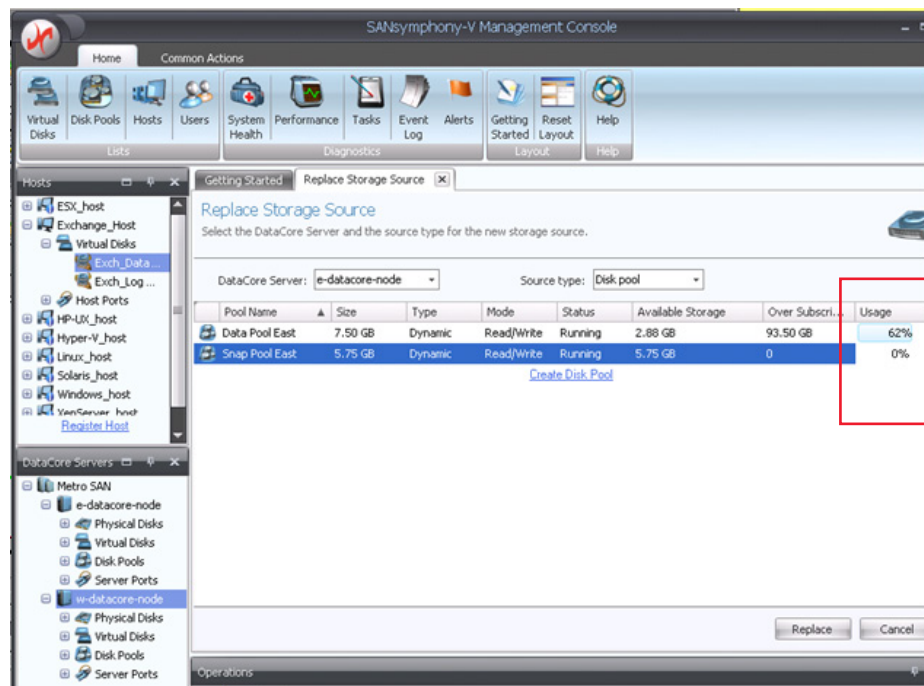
SANsymphony-V Management Console

Home
Common Actions

Virtual Disks
Disk Pools
Hosts
Users
Lists

System Health
Performance
Tasks
Event Log
Alerts
Diagnostics

Getting Started
Reset Layout
Layout

Help
Help

Hosts

ESX_host
Exchange_Host
Virtual Disks
Exch_Data...
Exch_Log...
Host Ports
HP-UX_host
Hyper-V_host
Linux_host
Solaris_host
Windows_host
XenServer_host
Register Host

DataCore Servers

Metro SAN
e-datacore-node
Physical Disks
Virtual Disks
Disk Pools
Server Ports
w-datacore-node
Physical Disks
Virtual Disks
Disk Pools
Server Ports

Getting Started
Replace Storage Source

Replace Storage Source
Select the DataCore Server and the source type for the new storage source.

DataCore Server: e-datacore-node
Source type: Disk pool

| Pool Name | Size | Type | Mode | Status | Available Storage | Over Subscri... | Usage |
|---|---|---|---|---|---|---|---|
| Data Pool East | 7.50 GB | Dynamic | Read/Write | Running | 2.88 GB | 93.50 GB | 62% |
| Snap Pool East | 5.75 GB | Dynamic | Read/Write | Running | 5.75 GB | 0 | 0% |

Create Disk Pool

Replace
Cancel

Operations